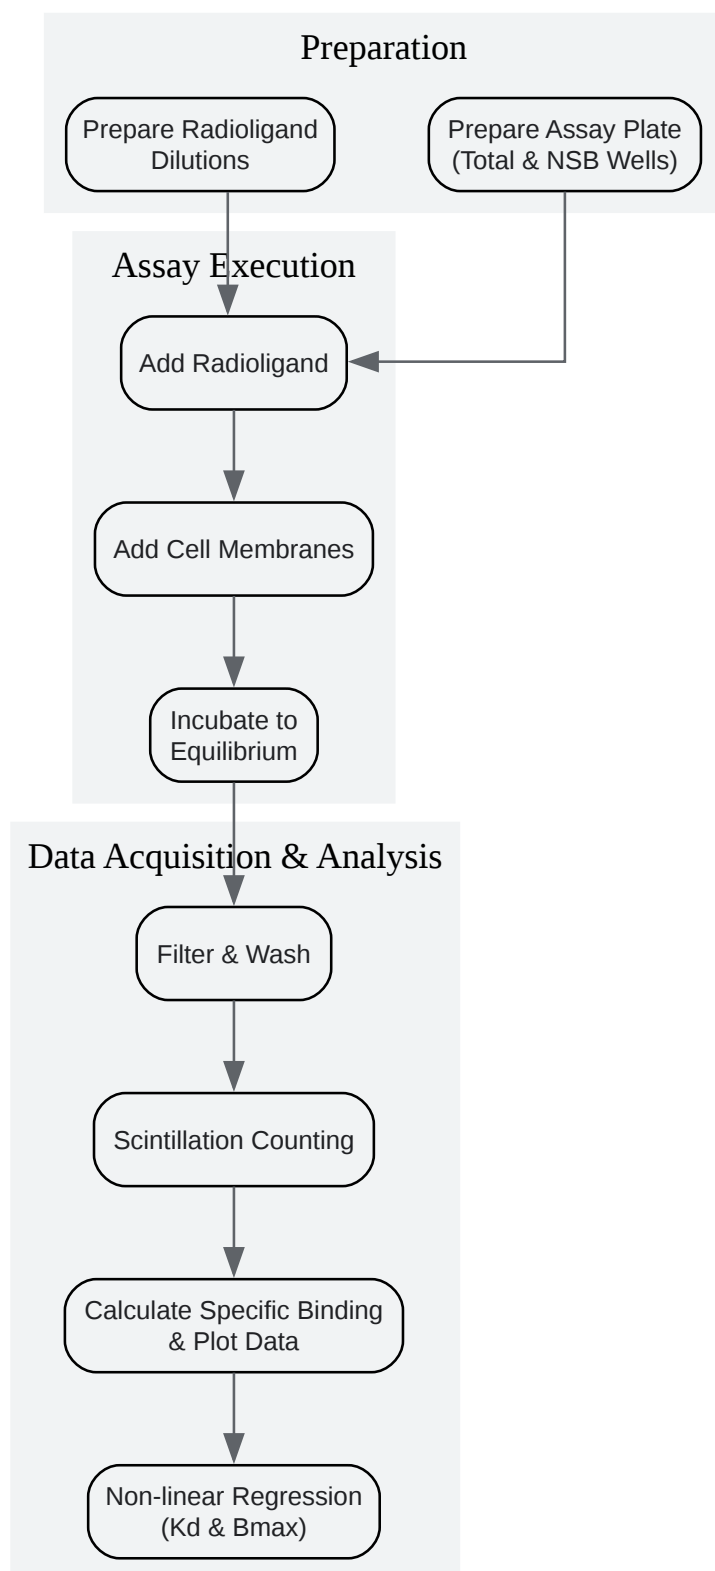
Preparation

Prepare Radioligand Dilutions

Prepare Assay Plate (Total & NSB Wells)

Assay Execution

Add Radioligand

Add Cell Membranes

Incubate to Equilibrium

Data Acquisition & Analysis

Filter & Wash

Scintillation Counting

Calculate Specific Binding & Plot Data

Non-linear Regression (Kd & Bmax)